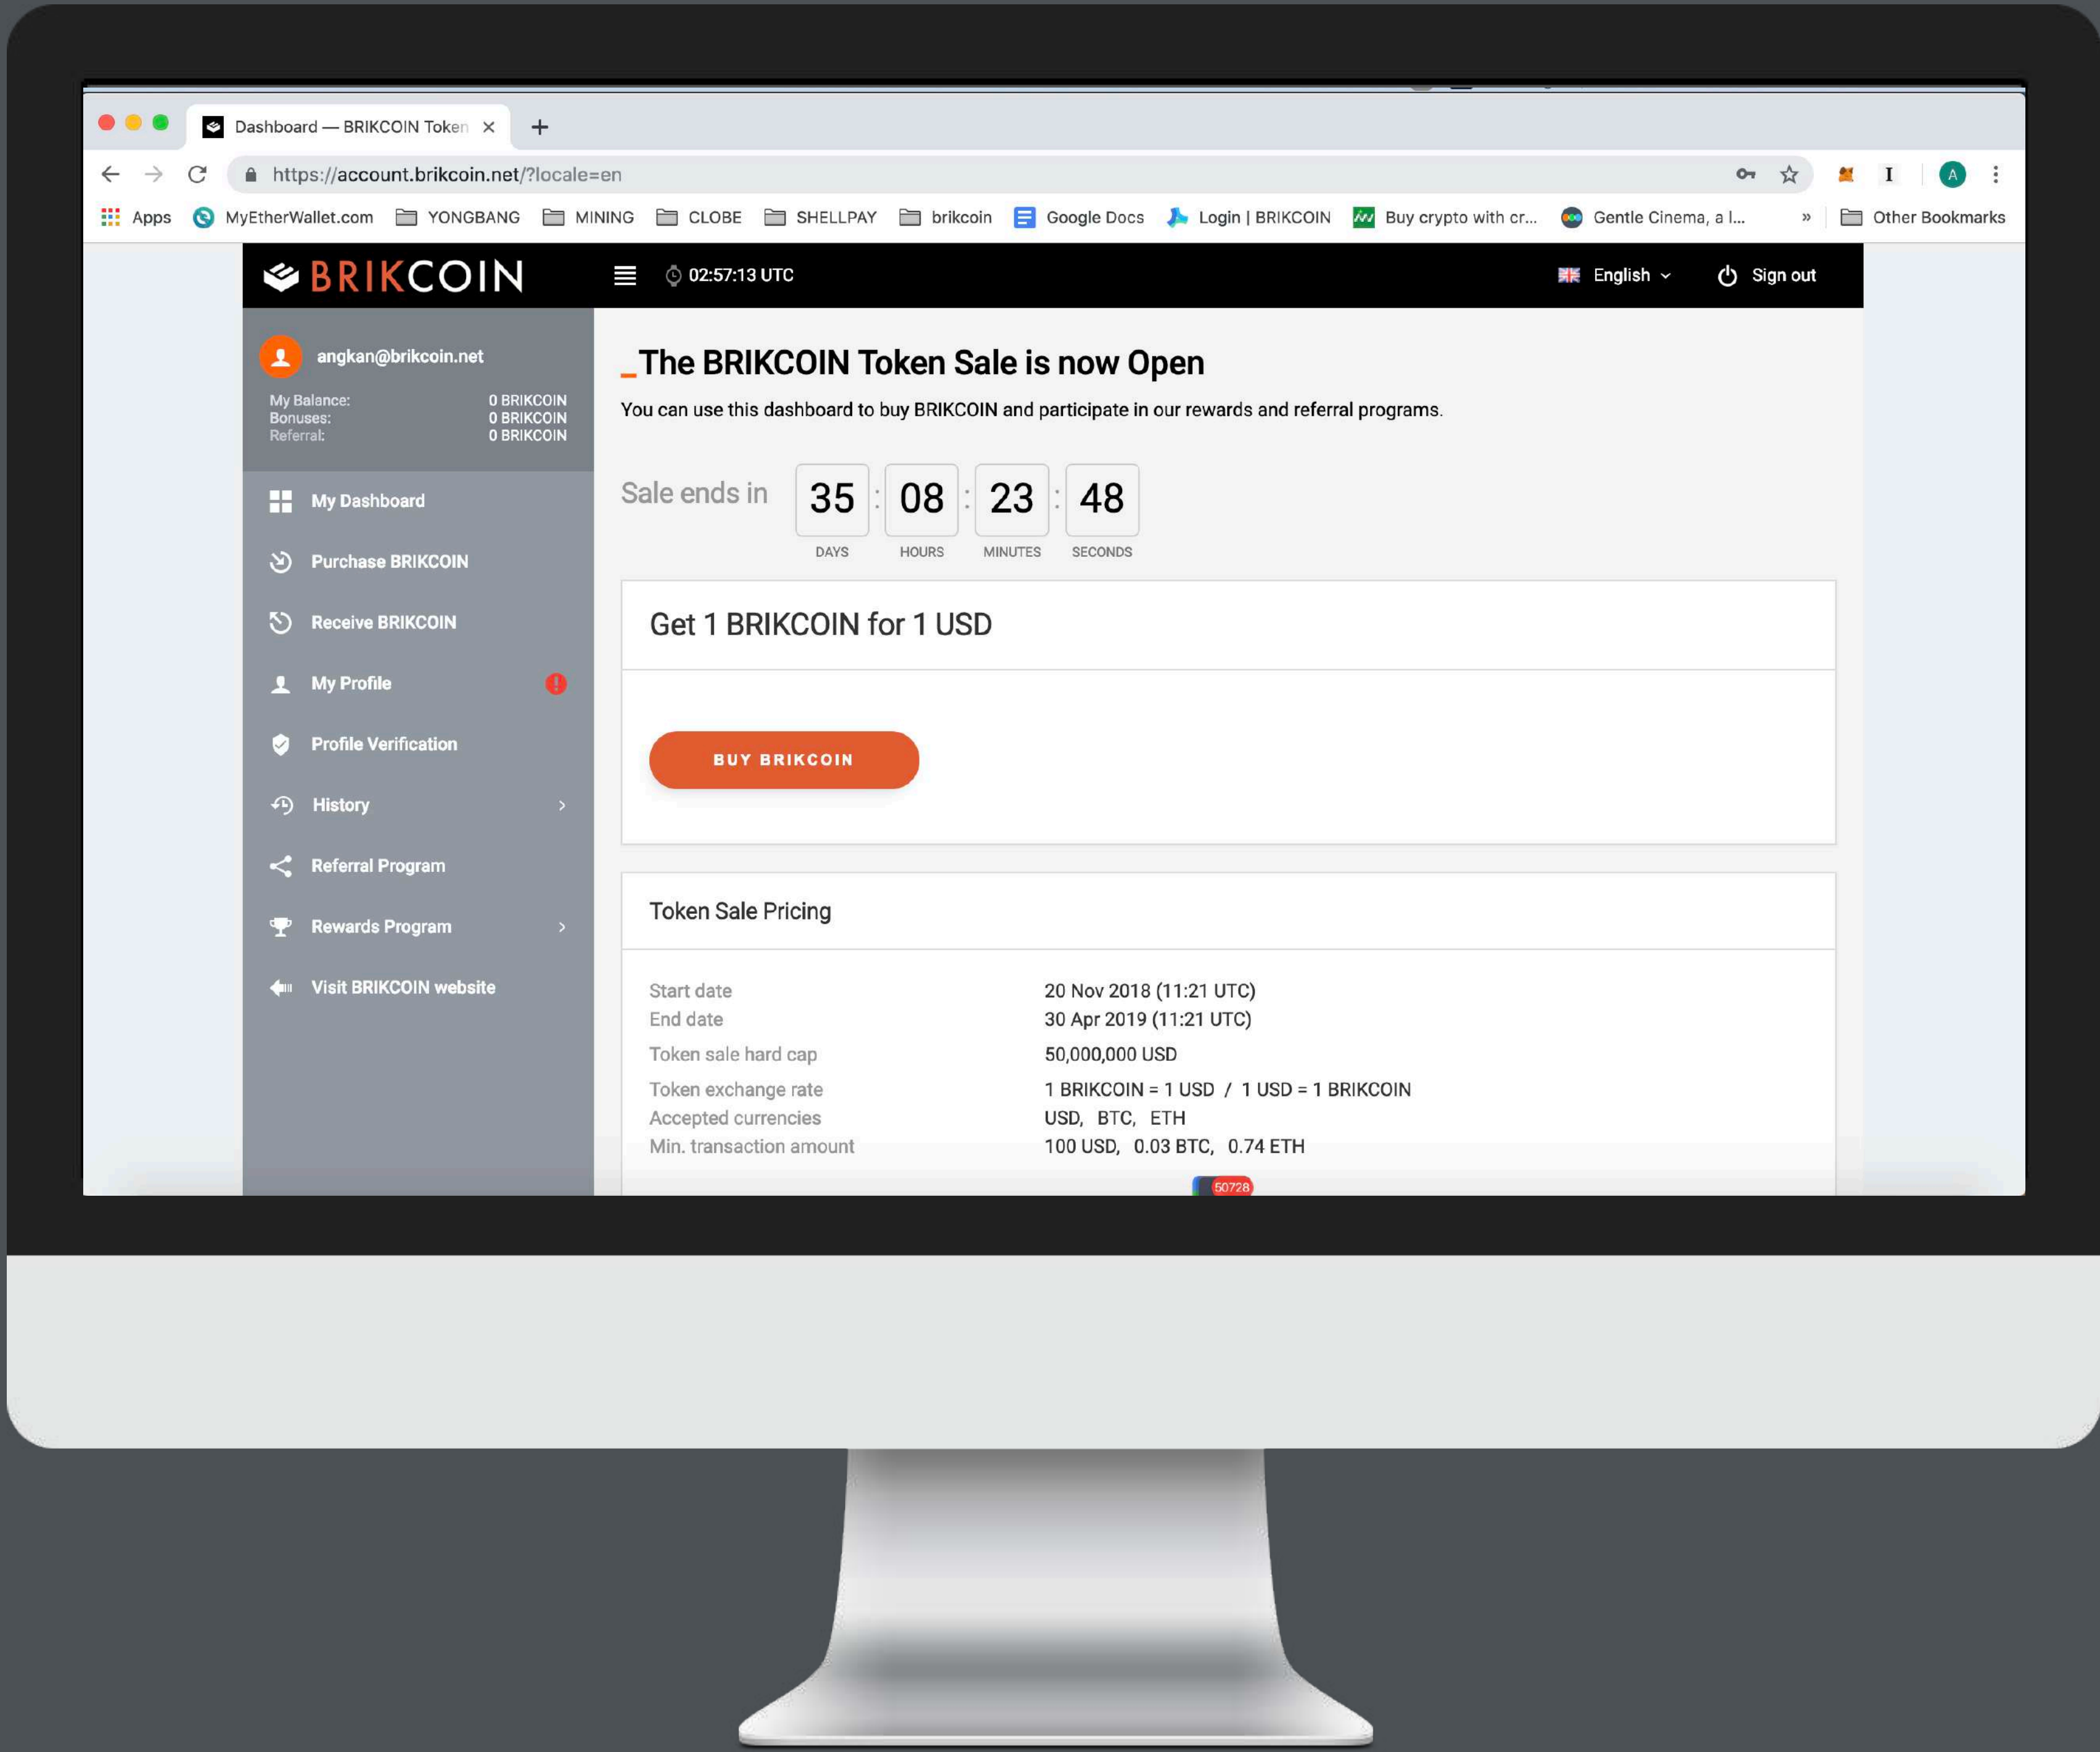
Dashboard — BRIKCOIN Token ×
+
https://account.brikcoin.net/?locale=en
A
Apps MyEtherWallet.com YONGBANG MINING CLOBE SHELLPAY brikcoin Google Docs Login | BRIKCOIN Buy crypto with cr... Gentle Cinema, a l... » Other Bookmarks

BRIKCOIN
02:57:13 UTC
English
Sign out

angkan@brikcoin.net
My Balance: 0 BRIKCOIN
Bonuses: 0 BRIKCOIN
Referral: 0 BRIKCOIN

My Dashboard
Purchase BRIKCOIN
Receive BRIKCOIN
My Profile
Profile Verification
History
Referral Program
Rewards Program
Visit BRIKCOIN website

_The BRIKCOIN Token Sale is now Open
You can use this dashboard to buy BRIKCOIN and participate in our rewards and referral programs.

Sale ends in 35 : 08 : 23 : 48
DAYS HOURS MINUTES SECONDS

Get 1 BRIKCOIN for 1 USD

BUY BRIKCOIN

Token Sale Pricing

| Start date | 20 Nov 2018 (11:21 UTC) |
|---|---|
| End date | 30 Apr 2019 (11:21 UTC) |
| Token sale hard cap | 50,000,000 USD |
| Token exchange rate | 1 BRIKCOIN = 1 USD / 1 USD = 1 BRIKCOIN |
| Accepted currencies | USD, BTC, ETH |
| Min. transaction amount | 100 USD, 0.03 BTC, 0.74 ETH |

50728